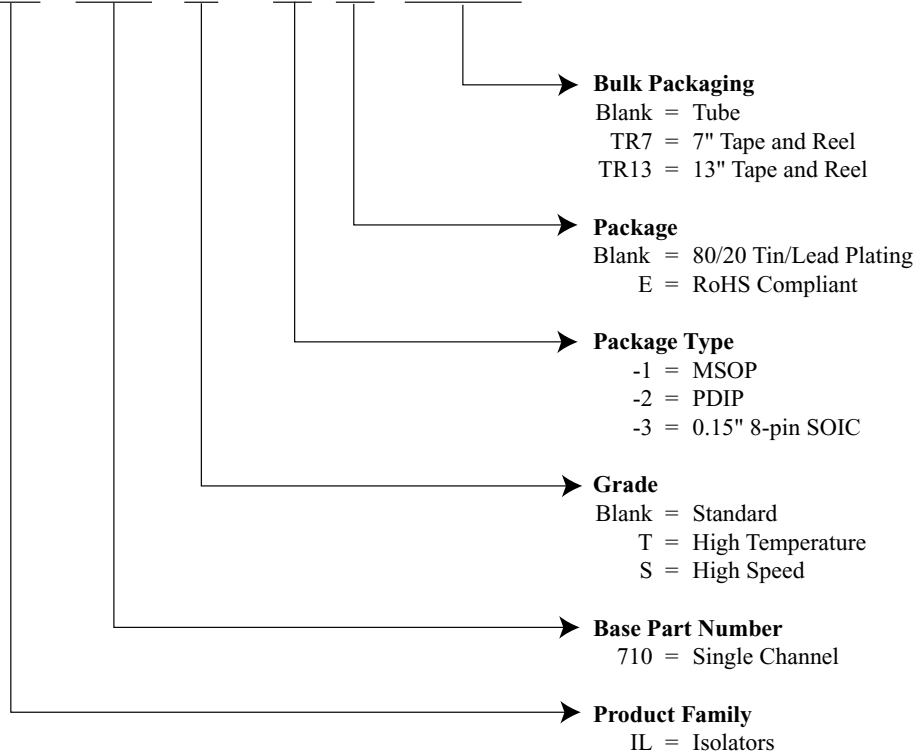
Bulk Packaging
Blank = Tube
TR7 = 7" Tape and Reel
TR13 = 13" Tape and Reel

Package
Blank = 80/20 Tin/Lead Plating
E = RoHS Compliant

Package Type
-1 = MSOP
-2 = PDIP
-3 = 0.15" 8-pin SOIC

Grade
Blank = Standard
T = High Temperature
S = High Speed

Base Part Number
710 = Single Channel

Product Family
IL = Isolators